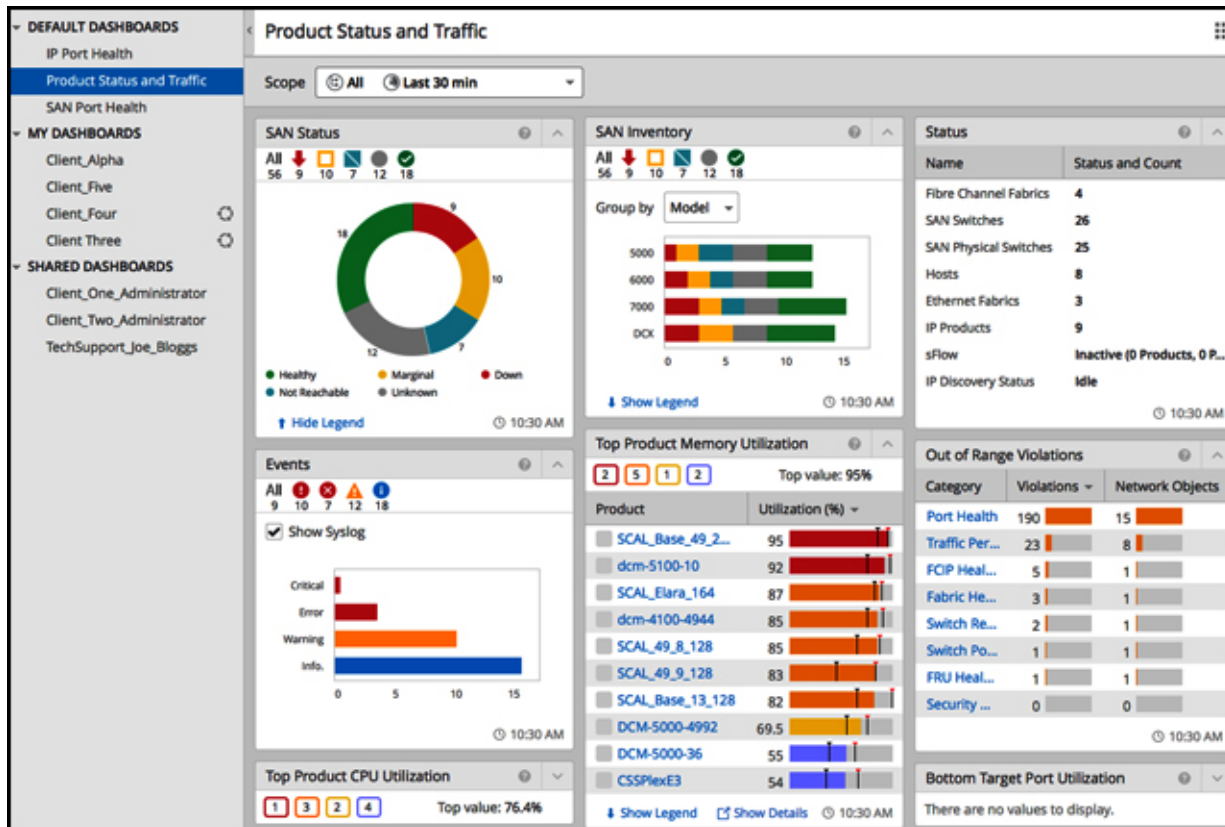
DEFAULT DASHBOARDS
IP Port Health
Product Status and Traffic
SAN Port Health
MY DASHBOARDS
Client_Alpha
Client_Five
Client_Four
Client Three
SHARED DASHBOARDS
Client_One_Administrator
Client_Two_Administrator
TechSupport_Joe_Bloggs

Product Status and Traffic

Scope All Last 30 min

SAN Status
All 56 9 10 7 12 18
9
10
7
12
18
Healthy
Marginal
Down
Not Reachable
Unknown
Hide Legend
10:30 AM

Events
All 9 10 7 12 18
Show Syslog
Critical
Error
Warning
Info.
0 5 10 15
10:30 AM

Top Product CPU Utilization
1 3 2 4
Top value: 76.4%

SAN Inventory
All 56 9 10 7 12 18
Group by Model
5000
6000
7000
DCX
0 5 10 15
Show Legend
10:30 AM

Top Product Memory Utilization
2 5 1 2
Top value: 95%

| Product | Utilization (%) |
|---|---|
| SCAL_Base_49_2... | 95 |
| dcm-5100-10 | 92 |
| SCAL_Elara_164 | 87 |
| dcm-4100-4944 | 85 |
| SCAL_49_8_128 | 85 |
| SCAL_49_9_128 | 83 |
| SCAL_Base_13_128 | 82 |
| DCM-5000-4992 | 69.5 |
| DCM-5000-36 | 55 |
| CSSPlexE3 | 54 |

Show Legend
Show Details
10:30 AM

Status

| Name | Status and Count |
|---|---|
| Fibre Channel Fabrics | 4 |
| SAN Switches | 26 |
| SAN Physical Switches | 25 |
| Hosts | 8 |
| Ethernet Fabrics | 3 |
| IP Products | 9 |
| sFlow | Inactive (0 Products, 0 P... |
| IP Discovery Status | Idle |

10:30 AM

Out of Range Violations

| Category | Violations | Network Objects |
|---|---|---|
| Port Health | 190 | 15 |
| Traffic Per... | 23 | 8 |
| FCIP Heal... | 5 | 1 |
| Fabric He... | 3 | 1 |
| Switch Re... | 2 | 1 |
| Switch Po... | 1 | 1 |
| FRU Heal... | 1 | 1 |
| Security ... | 0 | 0 |

10:30 AM

Bottom Target Port Utilization
There are no values to display.